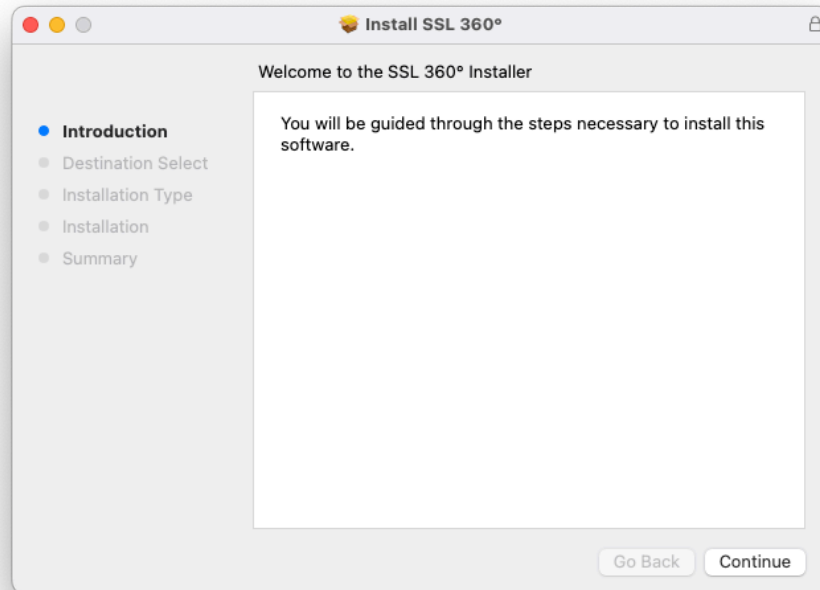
Install SSL 360°

Welcome to the SSL 360° Installer

Introduction
Destination Select
Installation Type
Installation
Summary

You will be guided through the steps necessary to install this software.

Go Back
Continue